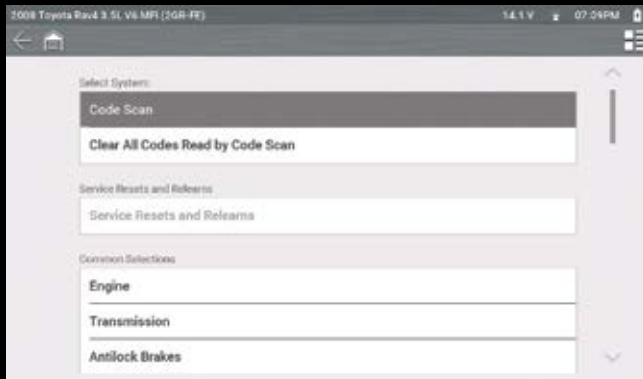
2008 Toyota Rav4 3.5L V6 MFI (2GR-FE)

14.1 V 07:09PM

Select System:

Code Scan

Clear All Codes Read by Code Scan

Service Resets and Relearns

Service Resets and Relearns

Common Selections

Engine

Transmission

Antilock Brakes